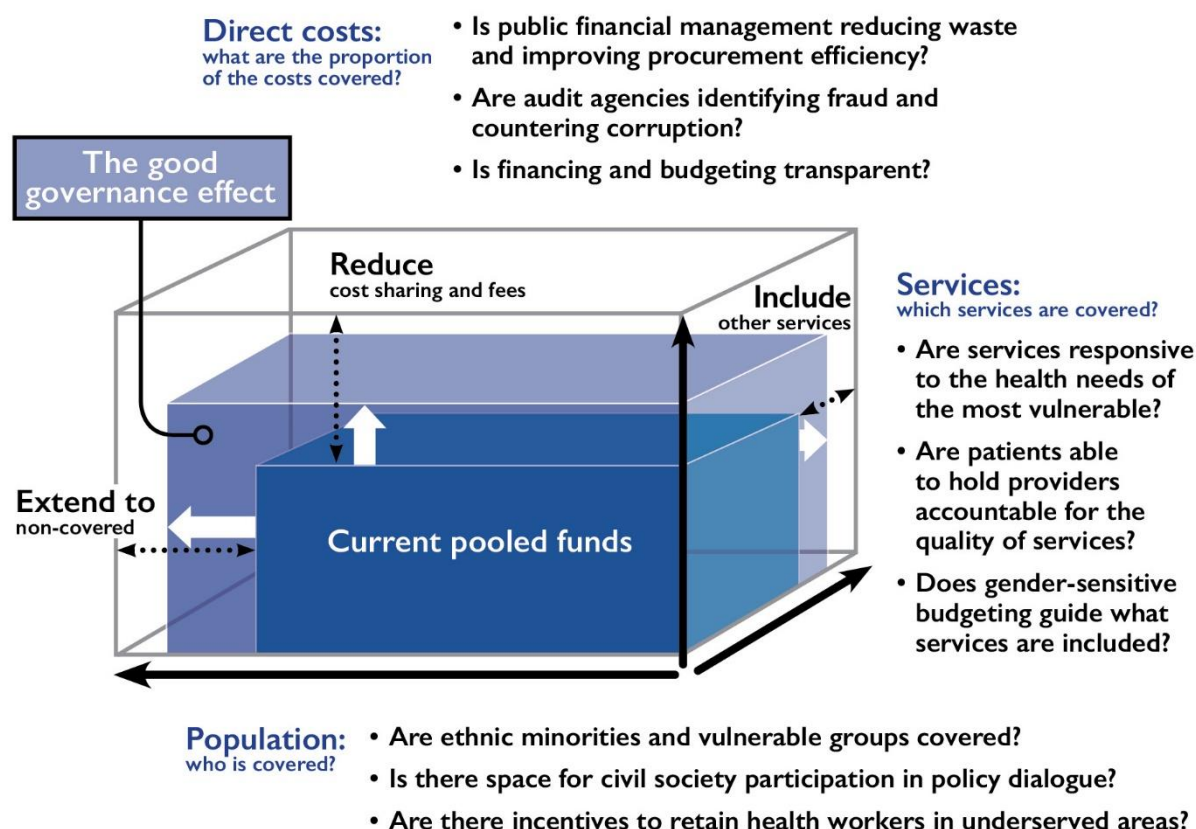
Direct costs:
what are the proportion of the costs covered?

• Is public financial management reducing waste and improving procurement efficiency?
• Are audit agencies identifying fraud and countering corruption?
• Is financing and budgeting transparent?

The good governance effect

Reduce
cost sharing and fees

Include
other services

Services:
which services are covered?

• Are services responsive to the health needs of the most vulnerable?
• Are patients able to hold providers accountable for the quality of services?
• Does gender-sensitive budgeting guide what services are included?

Extend to
non-covered

Current pooled funds

Population:
who is covered?

• Are ethnic minorities and vulnerable groups covered?
• Is there space for civil society participation in policy dialogue?
• Are there incentives to retain health workers in underserved areas?